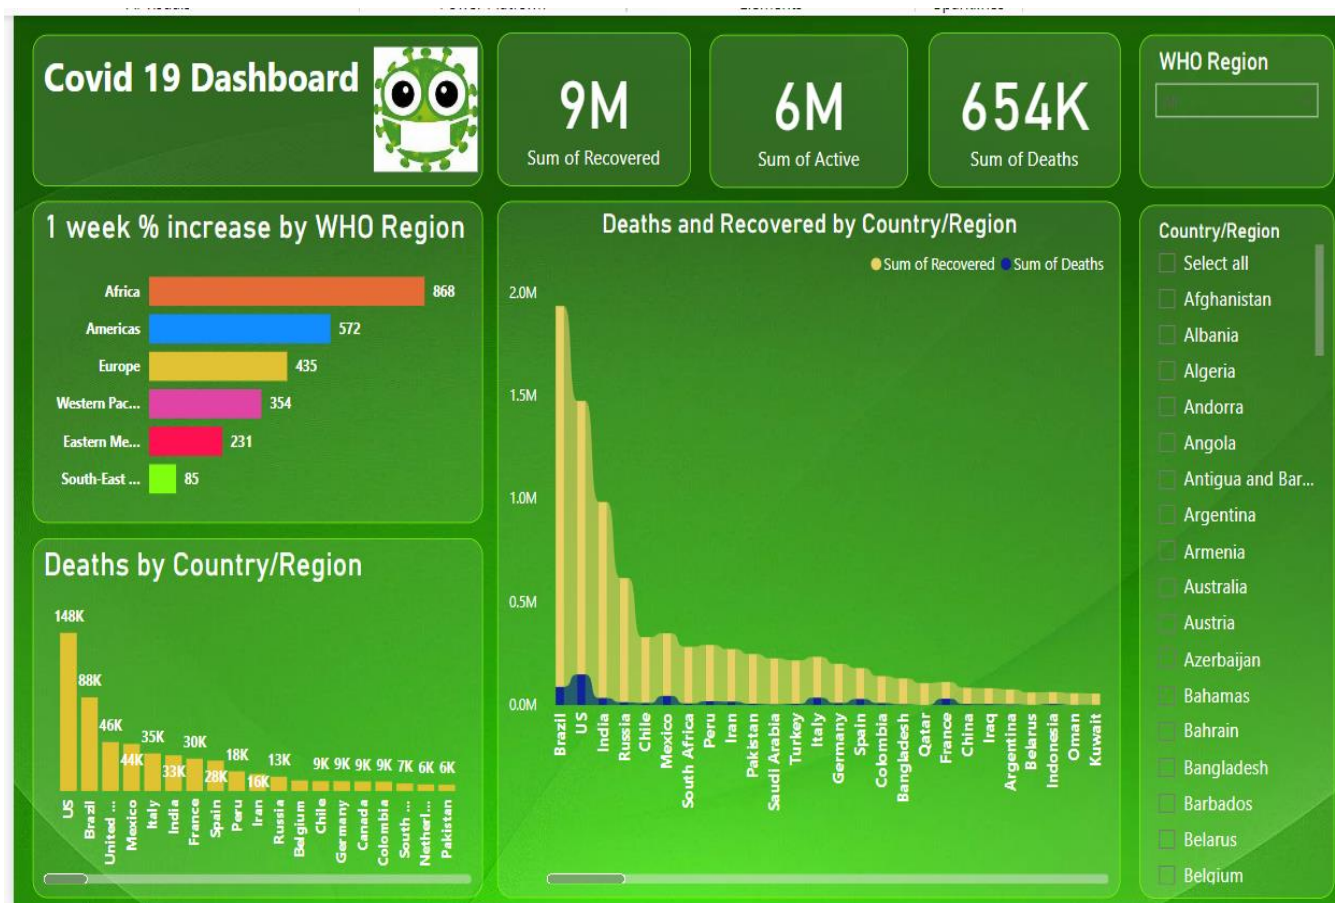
Covid 19 Dashboard

9M
Sum of Recovered

6M
Sum of Active

654K
Sum of Deaths

WHO Region

1 week % increase by WHO Region

| Region | Value |
|---|---|
| Africa | 868 |
| Americas | 572 |
| Europe | 435 |
| Western Pac... | 354 |
| Eastern Me... | 231 |
| South-East ... | 85 |

Deaths and Recovered by Country/Region

Sum of Recovered   Sum of Deaths

2.0M
1.5M
1.0M
0.5M
0.0M

Brazil, US, India, Russia, Chile, Mexico, South Africa, Peru, Iran, Pakistan, Saudi Arabia, Turkey, Italy, Germany, Spain, Colombia, Bangladesh, Qatar, France, China, Iraq, Argentina, Belarus, Indonesia, Oman, Kuwait

Deaths by Country/Region

| Country | Deaths |
|---|---|
| US | 148K |
| Brazil | 88K |
| United ... | 46K |
| Mexico | 44K |
| Italy | 35K |
| India | 33K |
| France | 30K |
| Spain | 28K |
| Peru | 18K |
| Iran | 16K |
| Russia | 13K |
| Belgium | 9K |
| Chile | 9K |
| Germany | 9K |
| Canada | 9K |
| Colombia | 9K |
| South ... | 7K |
| Netherl... | 6K |
| Pakistan | 6K |

Country/Region
Select all
Afghanistan
Albania
Algeria
Andorra
Angola
Antigua and Bar...
Argentina
Armenia
Australia
Austria
Azerbaijan
Bahamas
Bahrain
Bangladesh
Barbados
Belarus
Belgium